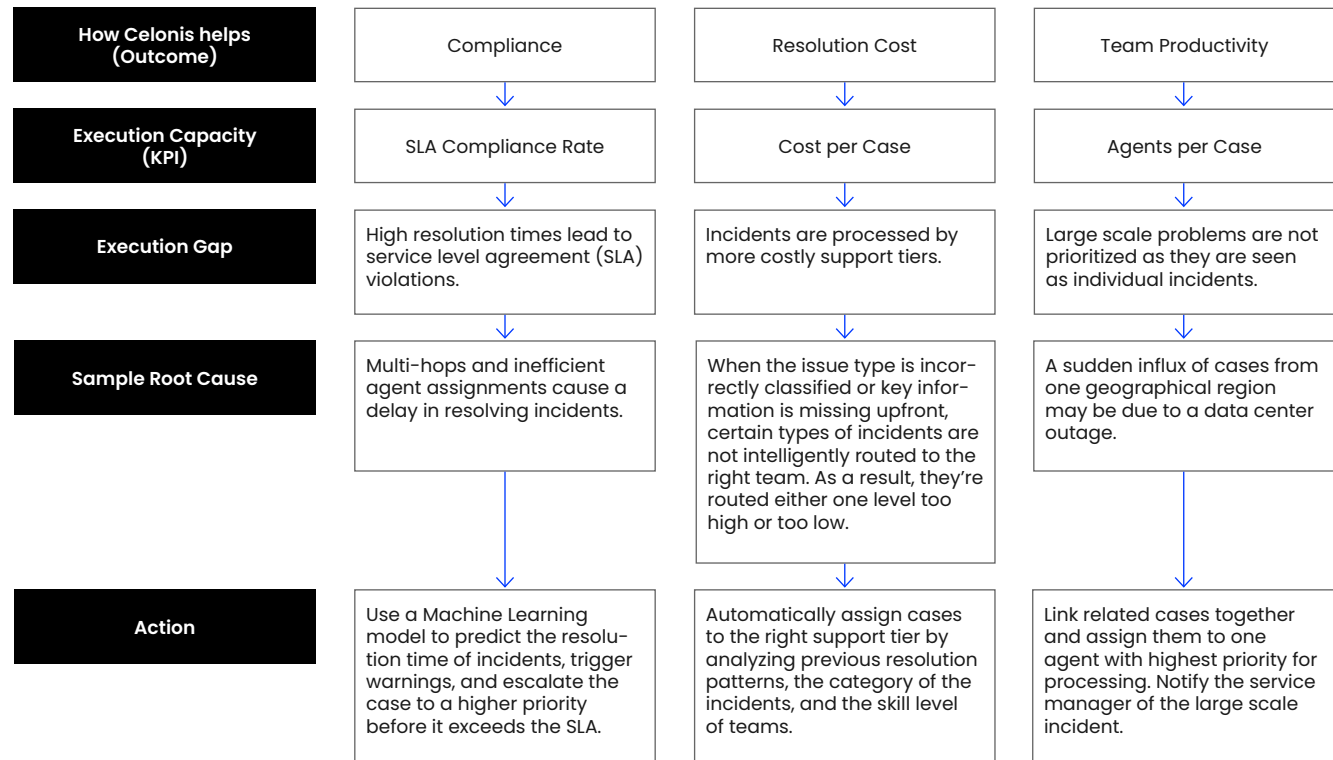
How Celonis helps (Outcome)

Compliance

Resolution Cost

Team Productivity

Execution Capacity (KPI)

SLA Compliance Rate

Cost per Case

Agents per Case

Execution Gap

High resolution times lead to service level agreement (SLA) violations.

Incidents are processed by more costly support tiers.

Large scale problems are not prioritized as they are seen as individual incidents.

Sample Root Cause

Multi-hops and inefficient agent assignments cause a delay in resolving incidents.

When the issue type is incorrectly classified or key information is missing upfront, certain types of incidents are not intelligently routed to the right team. As a result, they're routed either one level too high or too low.

A sudden influx of cases from one geographical region may be due to a data center outage.

Action

Use a Machine Learning model to predict the resolution time of incidents, trigger warnings, and escalate the case to a higher priority before it exceeds the SLA.

Automatically assign cases to the right support tier by analyzing previous resolution patterns, the category of the incidents, and the skill level of teams.

Link related cases together and assign them to one agent with highest priority for processing. Notify the service manager of the large scale incident.